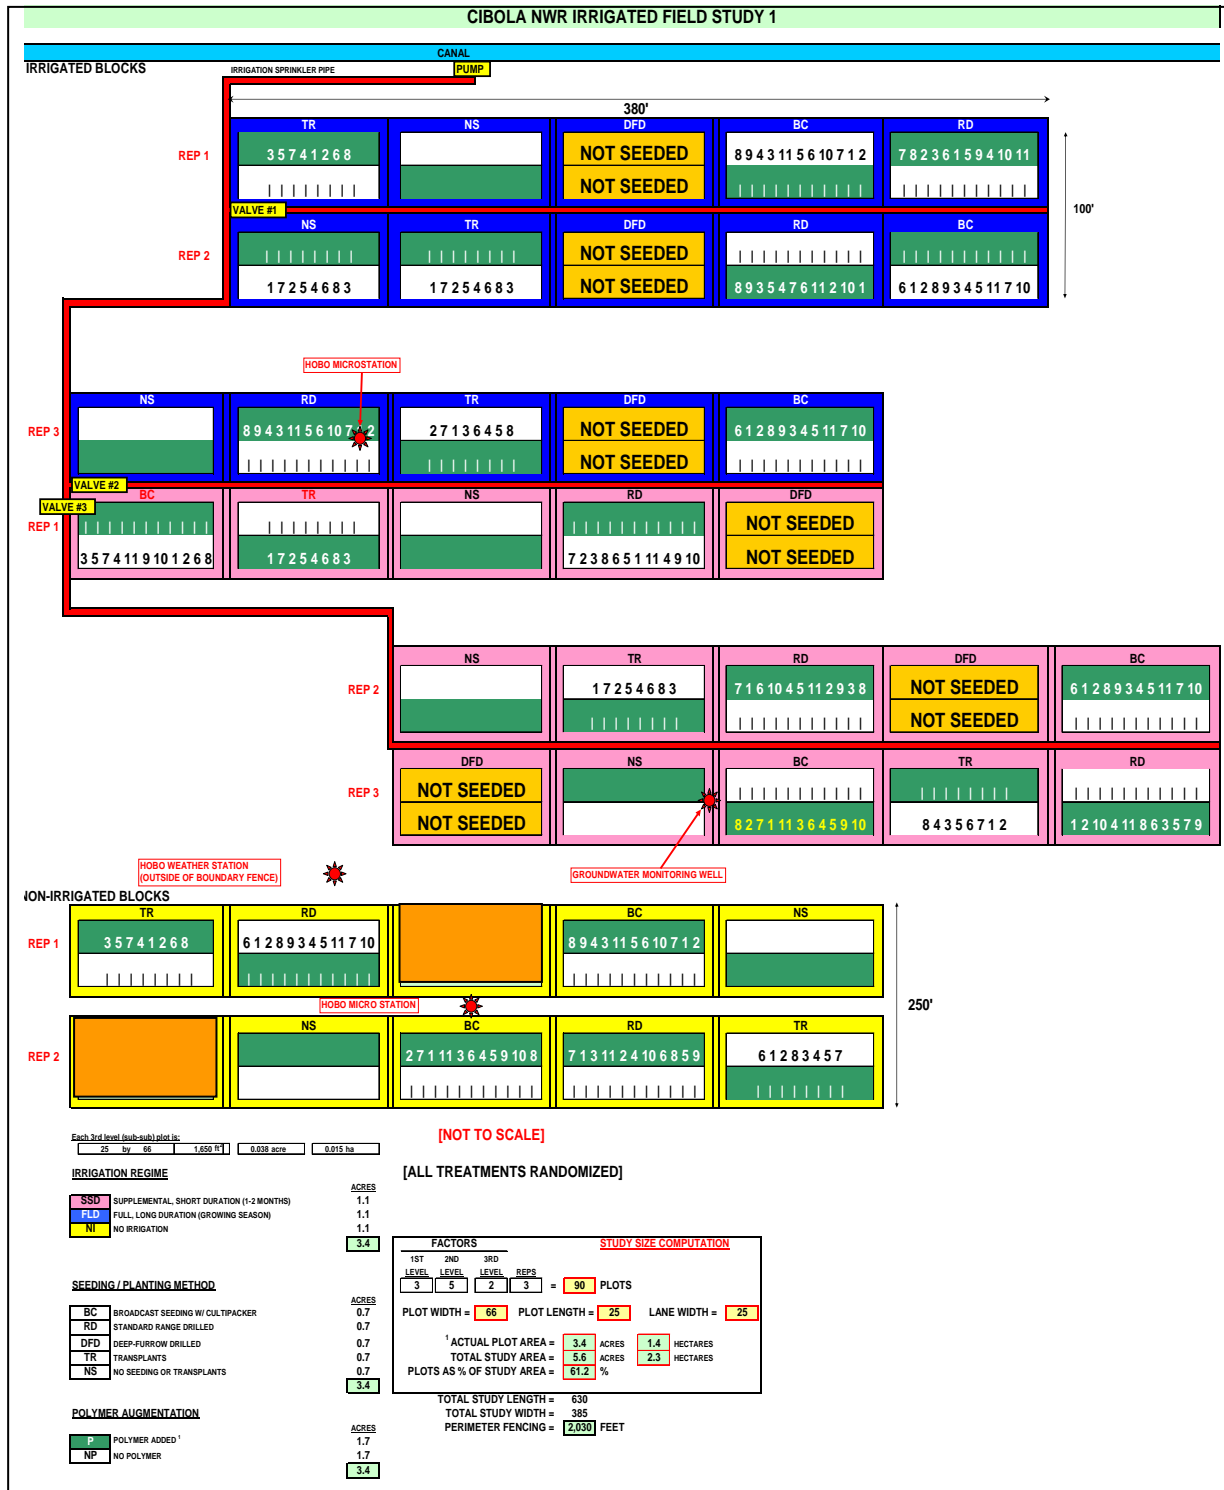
CIBOLA NWR IRRIGATED FIELD STUDY 1

CANAL

IRRIGATED BLOCKS

IRRIGATION SPRINKLER PIPE

PUMP

380'

100'

REP 1

| TR | NS | DFD | BC | RD |
|---|---|---|---|---|
| 3 5 7 4 1 2 6 8 | | NOT SEEDED NOT SEEDED | 8 9 4 3 11 5 6 10 7 1 2 | 7 8 2 3 6 1 5 9 4 10 11 |

VALVE #1

REP 2

| NS | TR | DFD | RD | BC |
|---|---|---|---|---|
| 1 7 2 5 4 6 8 3 | 1 7 2 5 4 6 8 3 | NOT SEEDED NOT SEEDED | 8 9 3 5 4 7 6 11 2 10 1 | 6 1 2 8 9 3 4 5 11 7 10 |

HOBO MICROSTATION

REP 3

| NS | RD | TR | DFD | BC |
|---|---|---|---|---|
| | 8 9 4 3 11 5 6 10 7 1 2 | 2 7 1 3 6 4 5 8 | NOT SEEDED NOT SEEDED | 6 1 2 8 9 3 4 5 11 7 10 |

VALVE #2

VALVE #3

REP 1

| BC | TR | NS | RD | DFD |
|---|---|---|---|---|
| 3 5 7 4 1 1 9 10 1 2 6 8 | 1 7 2 5 4 6 8 3 | | 7 2 3 8 6 5 1 11 4 9 10 | NOT SEEDED NOT SEEDED |

REP 2

| NS | TR | RD | DFD | BC |
|---|---|---|---|---|
| | 1 7 2 5 4 6 8 3 | 7 1 6 10 4 5 11 2 9 3 8 | NOT SEEDED NOT SEEDED | 6 1 2 8 9 3 4 5 11 7 10 |

REP 3

| DFD | NS | BC | TR | RD |
|---|---|---|---|---|
| NOT SEEDED NOT SEEDED | | 8 2 7 1 11 3 6 4 5 9 10 | 8 4 3 5 6 7 1 2 | 1 2 10 4 11 8 6 3 5 7 9 |

HOBO WEATHER STATION (OUTSIDE OF BOUNDARY FENCE)

GROUNDWATER MONITORING WELL

NON-IRRIGATED BLOCKS

REP 1

| TR | RD | | BC | NS |
|---|---|---|---|---|
| 3 5 7 4 1 2 6 8 | 6 1 2 8 9 3 4 5 11 7 10 | | 8 9 4 3 11 5 6 10 7 1 2 | |

HOBO MICRO STATION

250'

REP 2

| | NS | BC | RD | TR |
|---|---|---|---|---|
| | | 2 7 1 11 3 6 4 5 9 10 8 | 7 1 3 11 2 4 10 6 8 5 9 | 6 1 2 8 3 4 5 7 |

Each 3rd level (sub-sub) plot is:
25 by 66 | 1,650 ft² | 0.038 acre | 0.015 ha

[NOT TO SCALE]

[ALL TREATMENTS RANDOMIZED]

IRRIGATION REGIME

ACRES
SSD SUPPLEMENTAL, SHORT DURATION (1-2 MONTHS) 1.1
FLD FULL, LONG DURATION (GROWING SEASON) 1.1
NI NO IRRIGATION 1.1
3.4

SEEDING / PLANTING METHOD

ACRES
BC BROADCAST SEEDING W/ CULTIPACKER 0.7
RD STANDARD RANGE DRILLED 0.7
DFD DEEP-FURROW DRILLED 0.7
TR TRANSPLANTS 0.7
NS NO SEEDING OR TRANSPLANTS 0.7
3.4

POLYMER AUGMENTATION

ACRES
P POLYMER ADDED ¹ 1.7
NP NO POLYMER 1.7
3.4

FACTORS

STUDY SIZE COMPUTATION

1ST LEVEL 3, 2ND LEVEL 5, 3RD LEVEL 2, REPS 3 = 90 PLOTS

PLOT WIDTH = 66 PLOT LENGTH = 25 LANE WIDTH = 25

¹ ACTUAL PLOT AREA = 3.4 ACRES 1.4 HECTARES
TOTAL STUDY AREA = 5.6 ACRES 2.3 HECTARES
PLOTS AS % OF STUDY AREA = 61.2 %

TOTAL STUDY LENGTH = 630
TOTAL STUDY WIDTH = 385
PERIMETER FENCING = 2,030 FEET